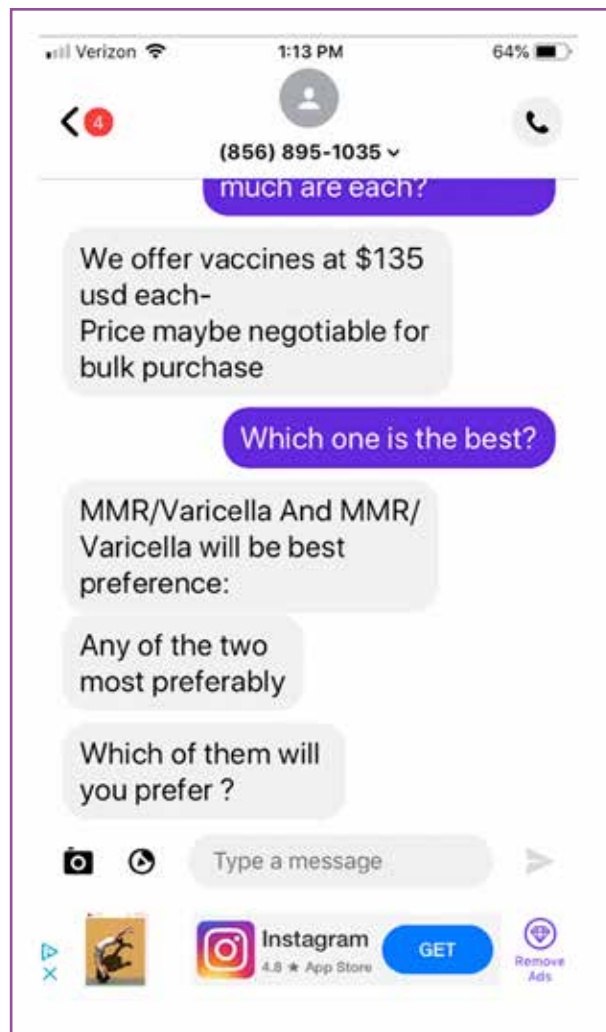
Verizon 1:13 PM 64%

4

(856) 895-1035

much are each?

We offer vaccines at $135 usd each-
Price maybe negotiable for bulk purchase

Which one is the best?

MMR/Varicella And MMR/ Varicella will be best preference:

Any of the two most preferably

Which of them will you prefer ?

Type a message

Instagram
4.8 ★ App Store
GET
Remove Ads